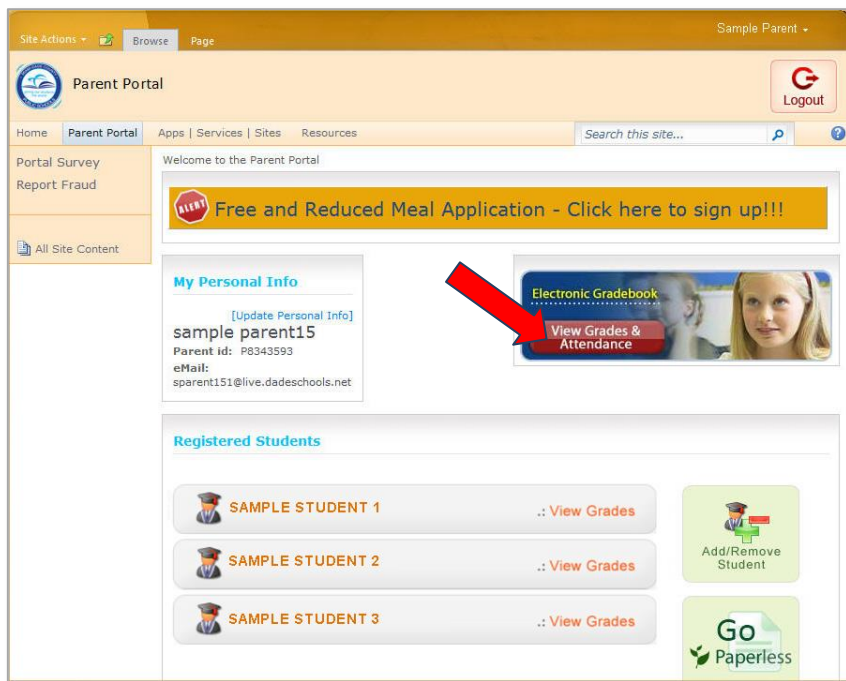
Site Actions Browse Page

Sample Parent

Parent Portal

Logout

Home Parent Portal Apps | Services | Sites Resources

Search this site...

Portal Survey
Report Fraud

All Site Content

Welcome to the Parent Portal

ALERT Free and Reduced Meal Application - Click here to sign up!!!

My Personal Info

[Update Personal Info]
sample parent15
Parent id: P8343593
eMail:
sparent151@live.dadeschools.net

Electronic Gradebook
View Grades & Attendance

Registered Students

SAMPLE STUDENT 1 .: View Grades

SAMPLE STUDENT 2 .: View Grades

SAMPLE STUDENT 3 .: View Grades

Add/Remove Student

Go Paperless